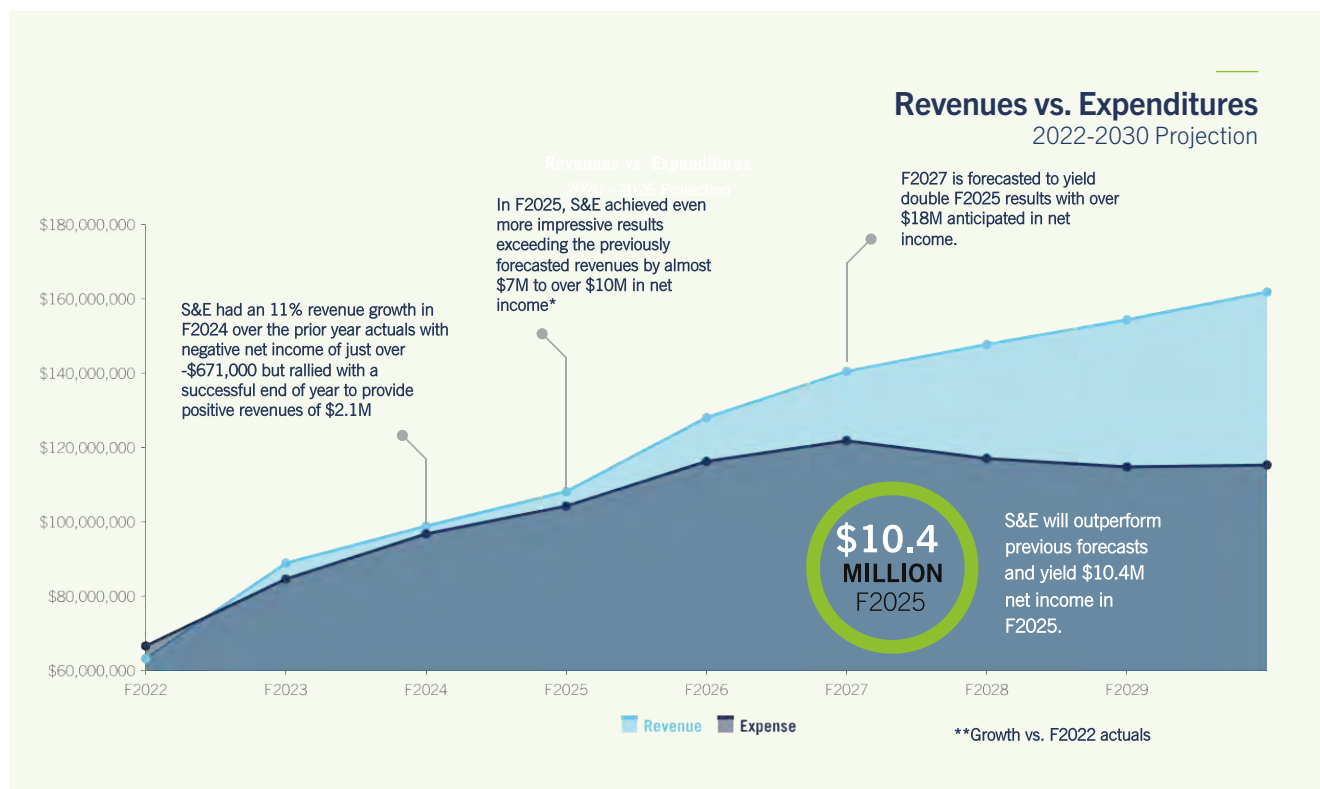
Revenues vs. Expenditures
2022-2030 Projection

Revenues vs. Expenditures
2020 - 2025 Projection

F2027 is forecasted to yield double F2025 results with over $18M anticipated in net income.

In F2025, S&E achieved even more impressive results exceeding the previously forecasted revenues by almost $7M to over $10M in net income*

S&E had an 11% revenue growth in F2024 over the prior year actuals with negative net income of just over -$671,000 but rallied with a successful end of year to provide positive revenues of $2.1M

$180,000,000
$160,000,000
$140,000,000
$120,000,000
$100,000,000
$80,000,000
$60,000,000

$10.4 MILLION F2025

S&E will outperform previous forecasts and yield $10.4M net income in F2025.

F2022 F2023 F2024 F2025 F2026 F2027 F2028 F2029

Revenue Expense

**Growth vs. F2022 actuals